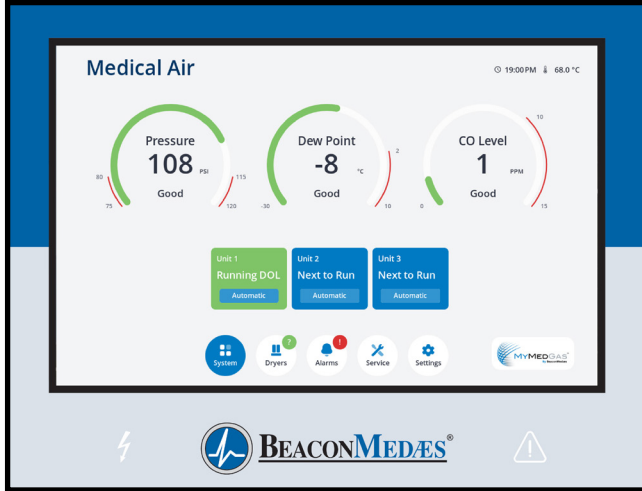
Medical Air

19:00 PM 68.0 °C

Pressure
108 PSI
Good
80 75 115 120

Dew Point
-8 °C
Good
-30 2 10

CO Level
1 PPM
Good
0 10 15

Unit 1
Running DOL
Automatic

Unit 2
Next to Run
Automatic

Unit 3
Next to Run
Automatic

System

?
Dryers

!
Alarms

Service

Settings

MYMEDGAS by BeaconMedaes

BEACONMEDÆS®